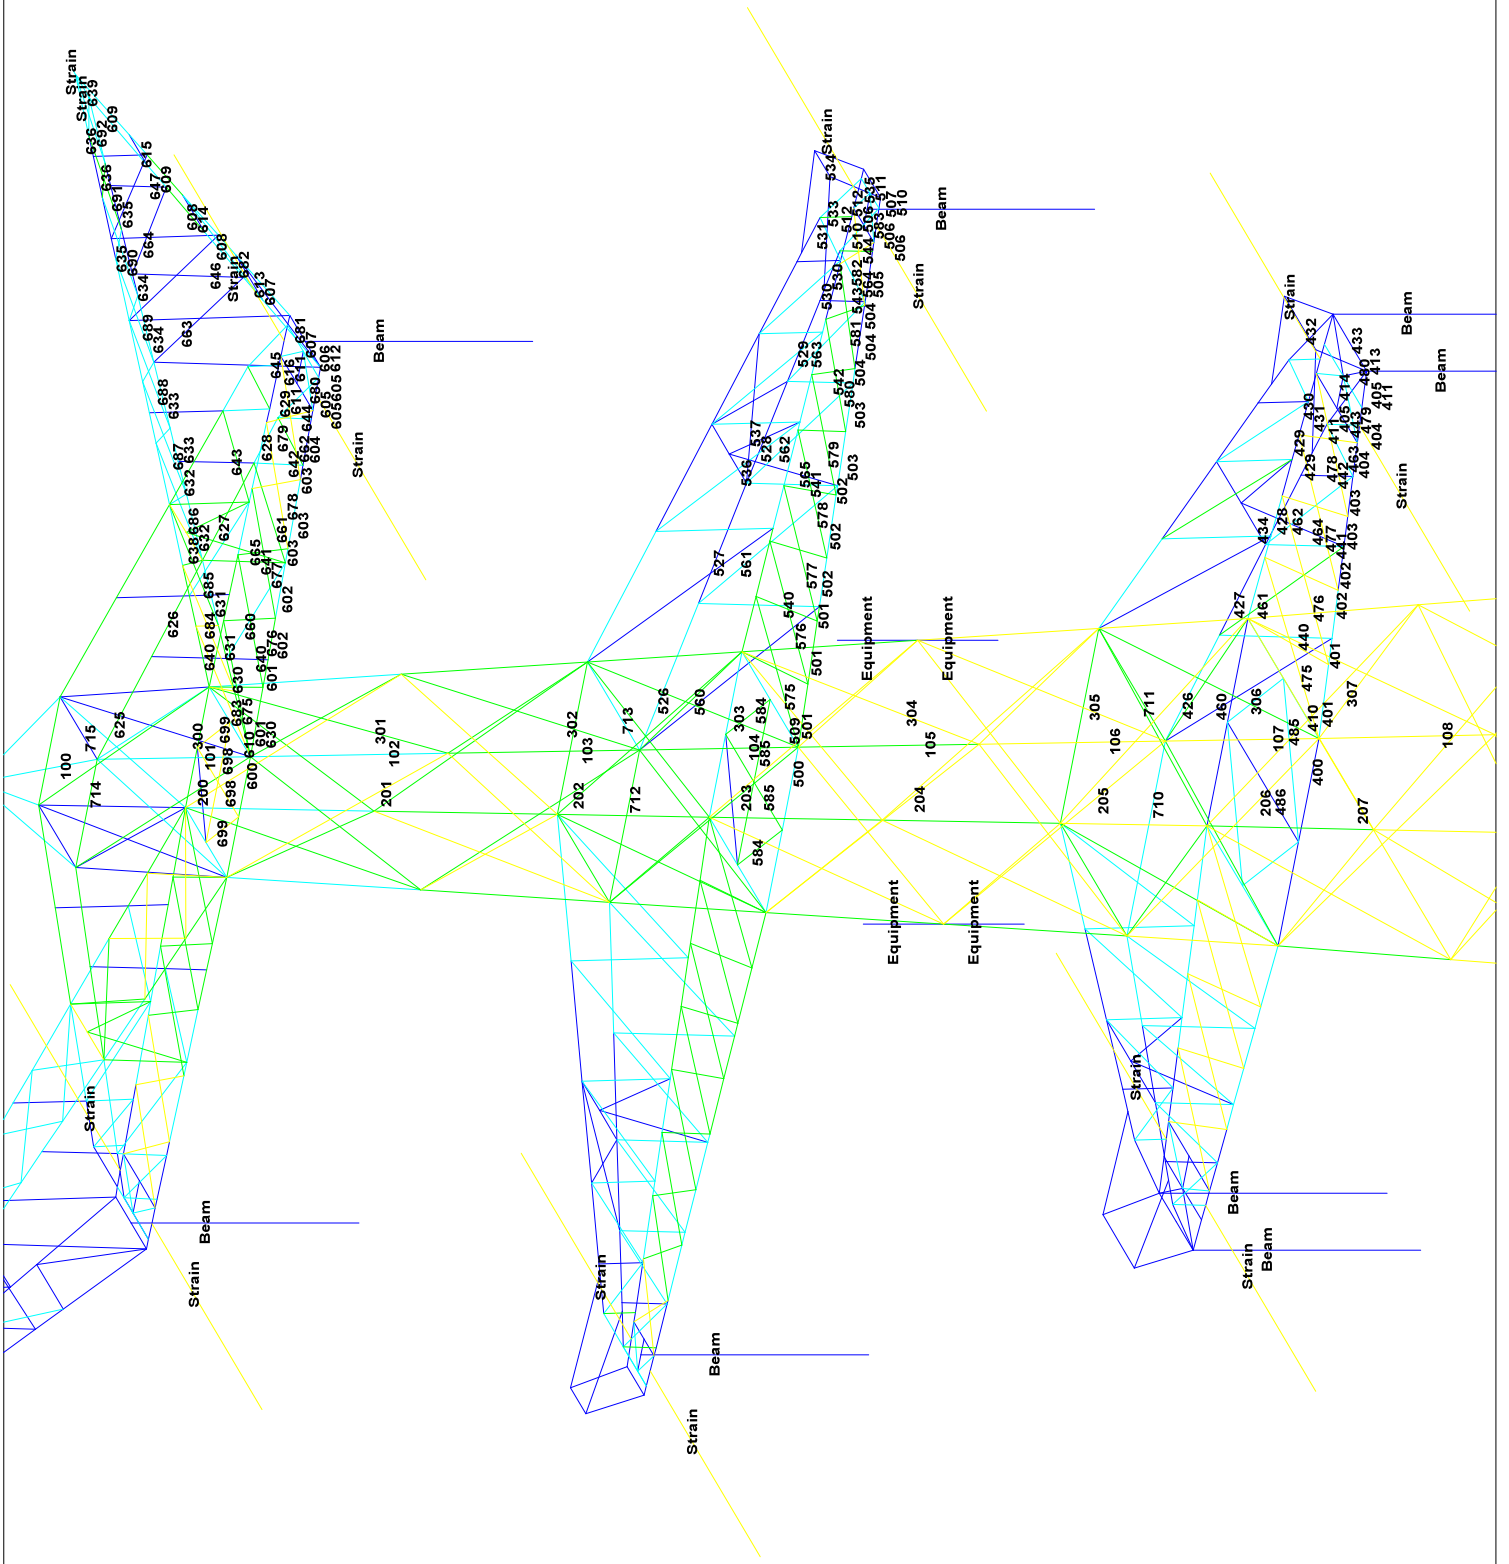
Strain
Strain
639
692
609
636
615
636
647
691
609
635
608
614
635
608
664
690
646
Strain
682
634
613
607
689
634
663
681
Beam
607
606
612
645
616
611
688
633
680
605
605
629
642
604
Strain
679
628
643
687
633
642
632
603
678
686
627
603
661
638
632
665
603
641
671
685
631
602
626
684
660
640
631
676
602
640
601
625
630
715
300
683
675
100
699
610
601
101
698
630
714
600
200
698
699
301
102
201
Strain
Beam
Strain
Strain
534
Strain
533
512
531
535
511
507
510
Beam
506
530
505
Strain
530
581
504
529
563
504
542
580
503
537
528
562
579
536
565
503
541
502
578
502
527
561
577
502
540
501
Equipment
Equipment
576
501
526
560
575
302
713
303
584
509
501
103
104
585
500
304
105
202
712
203
585
204
584
Equipment
Equipment
Strain
Beam
Strain
Strain
Beam
432
433
Beam
430
414
413
405
411
431
411
479
404
429
405
443
404
429
478
463
442
403
Strain
434
428
462
464
477
403
441
402
427
461
476
402
440
401
711
426
475
307
305
460
306
106
107
485
401
410
108
400
205
710
206
486
207
Strain
Beam
Strain
Beam